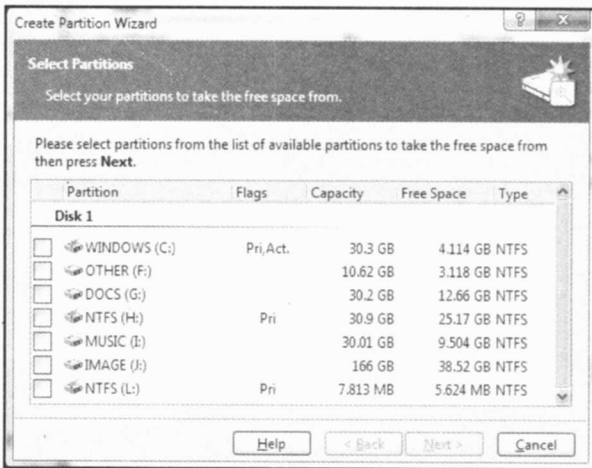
Create Partition Wizard

?

Select Partitions

Select your partitions to take the free space from.

Please select partitions from the list of available partitions to take the free space from then press **Next**.

| Partition | Flags | Capacity | Free Space | Type |
|---|---|---|---|---|
| Disk 1 | | | | |
| WINDOWS (C:) | Pri,Act. | 30.3 GB | 4.114 GB | NTFS |
| OTHER (F:) | | 10.62 GB | 3.118 GB | NTFS |
| DOCS (G:) | | 30.2 GB | 12.66 GB | NTFS |
| NTFS (H:) | Pri | 30.9 GB | 25.17 GB | NTFS |
| MUSIC (I:) | | 30.01 GB | 9.504 GB | NTFS |
| IMAGE (J:) | | 166 GB | 38.52 GB | NTFS |
| NTFS (L:) | Pri | 7.813 MB | 5.624 MB | NTFS |

Help | < Back | Next > | Cancel